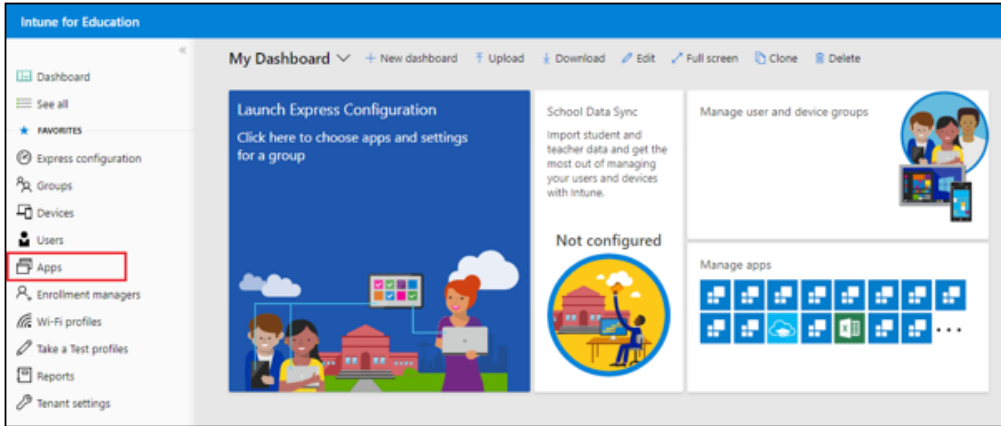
Intune for Education

«

Dashboard
See all
FAVORITES
Express configuration
Groups
Devices
Users
Apps
Enrollment managers
Wi-Fi profiles
Take a Test profiles
Reports
Tenant settings

My Dashboard
+ New dashboard
Upload
Download
Edit
Full screen
Clone
Delete

Launch Express Configuration

Click here to choose apps and settings for a group

School Data Sync

Import student and teacher data and get the most out of managing your users and devices with Intune.

Not configured

Manage user and device groups

Manage apps